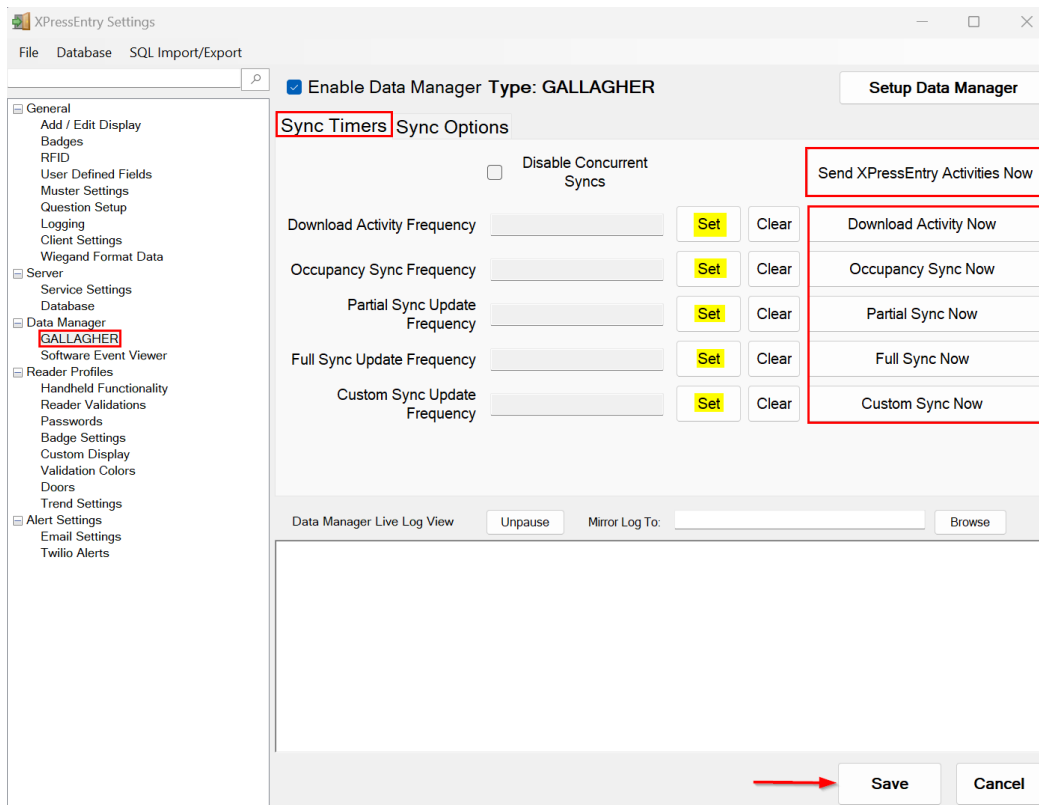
XPressEntry Settings

File Database SQL Import/Export

General
Add / Edit Display
Badges
RFID
User Defined Fields
Muster Settings
Question Setup
Logging
Client Settings
Wiegand Format Data
Server
Service Settings
Database
Data Manager
GALLAGHER
Software Event Viewer
Reader Profiles
Handheld Functionality
Reader Validations
Passwords
Badge Settings
Custom Display
Validation Colors
Doors
Trend Settings
Alert Settings
Email Settings
Twilio Alerts

Enable Data Manager Type: GALLAGHER

Setup Data Manager

Sync Timers Sync Options

Disable Concurrent Syncs

Send XPressEntry Activities Now

Download Activity Frequency Set Clear Download Activity Now

Occupancy Sync Frequency Set Clear Occupancy Sync Now

Partial Sync Update Frequency Set Clear Partial Sync Now

Full Sync Update Frequency Set Clear Full Sync Now

Custom Sync Update Frequency Set Clear Custom Sync Now

Data Manager Live Log View Unpause Mirror Log To: Browse

Save Cancel